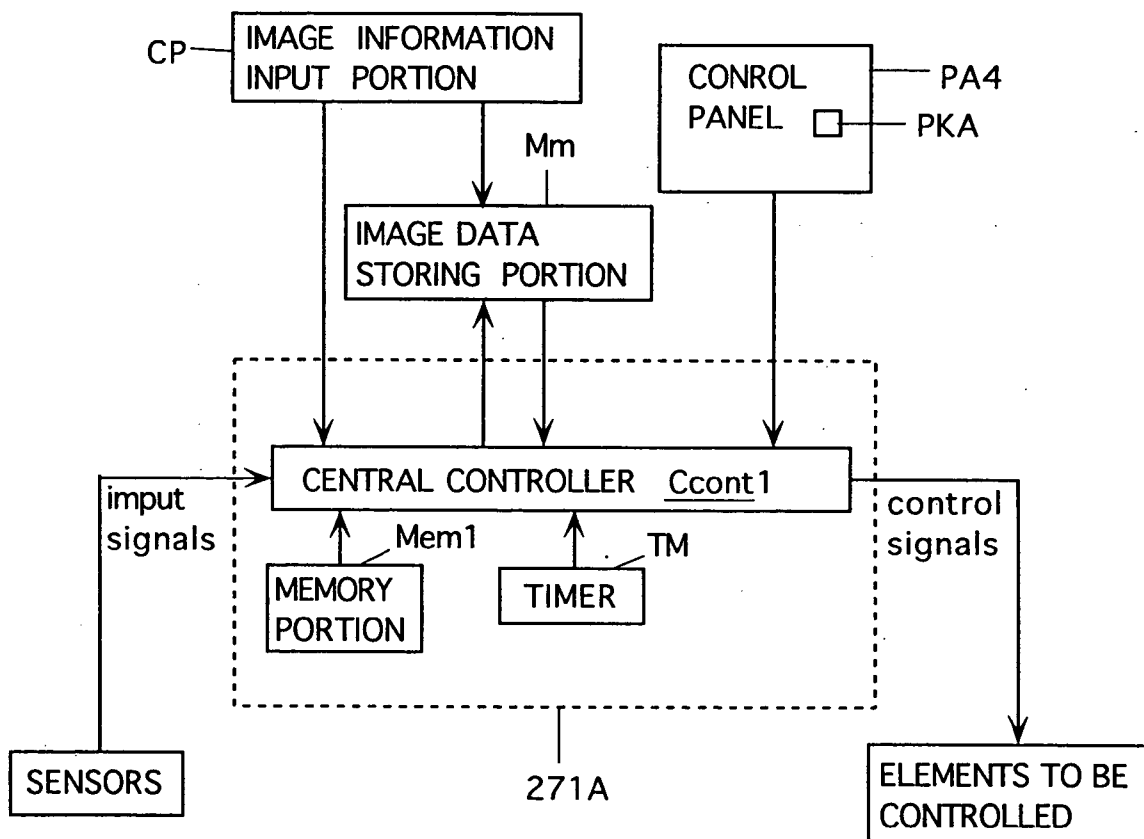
CP
IMAGE INFORMATION INPUT PORTION

CONROL PANEL
PA4
PKA

Mm
IMAGE DATA STORING PORTION

CENTRAL CONTROLLER Ccont1

imput signals

control signals

Mem1
MEMORY PORTION

TM
TIMER

SENSORS

271A

ELEMENTS TO BE CONTROLLED